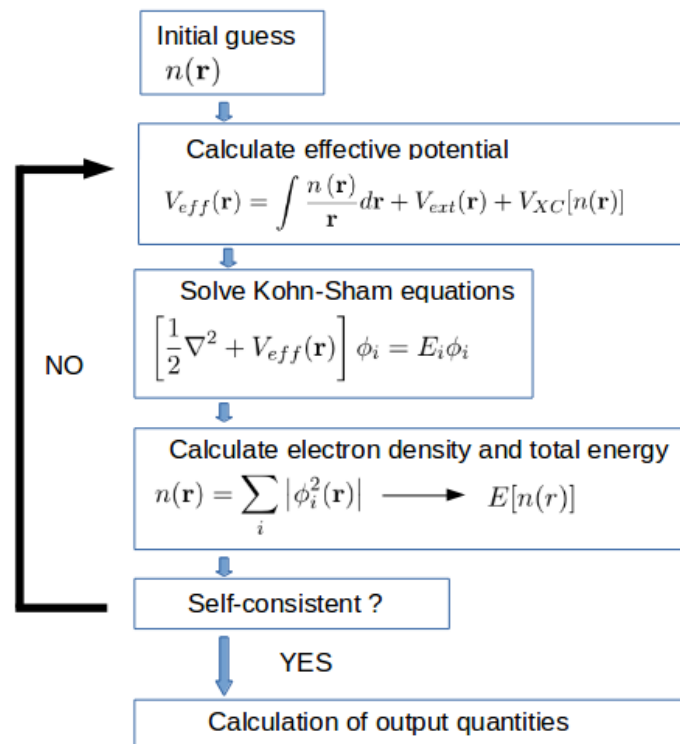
Initial guess
$n(\mathbf{r})$

Calculate effective potential
$V_{eff}(\mathbf{r}) = \int \frac{n(\mathbf{r})}{\mathbf{r}} d\mathbf{r} + V_{ext}(\mathbf{r}) + V_{XC}[n(\mathbf{r})]$

Solve Kohn-Sham equations
$\left[\frac{1}{2}\nabla^2 + V_{eff}(\mathbf{r})\right]\phi_i = E_i\phi_i$

NO

Calculate electron density and total energy
$n(\mathbf{r}) = \sum_i \left|\phi_i^2(\mathbf{r})\right| \longrightarrow E[n(r)]$

Self-consistent ?

YES

Calculation of output quantities